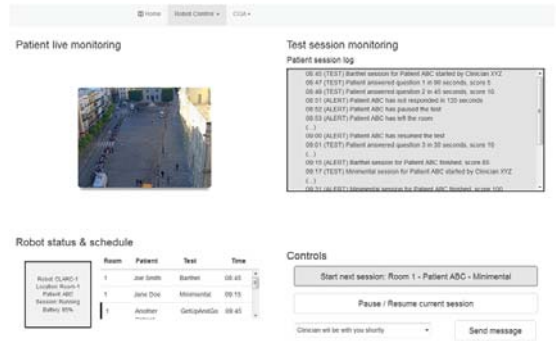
Home Robot Control ▾ CGA ▾

Patient live monitoring

Test session monitoring

Patient session log

08:45 (TEST) Barthel session for Patient ABC started by Clinician XYZ
08:47 (TEST) Patient answered question 1 in 90 seconds, score 5
08:49 (TEST) Patient answered question 2 in 45 seconds, score 10
08:51 (ALERT) Patient ABC has not responded in 120 seconds
08:52 (ALERT) Patient ABC has paused the test
08:53 (ALERT) Patient ABC has left the room
(...)
09:00 (ALERT) Patient ABC has resumed the test
09:01 (TEST) Patient answered question 3 in 30 seconds, score 10
(...)
09:15 (ALERT) Barthel session for Patient ABC finished, score 85
09:17 (TEST) Minimental session for Patient ABC started by Clinician XYZ
(...)
09:31 (ALERT) Minimental session for Patient ABC finished, score 100

Robot status & schedule

Robot CLARC-1
Location Room-1
Patient ABC
Session Running
Battery 85%

| Room | Patient | Test | Time |
|---|---|---|---|
| 1 | Joe Smith | Barthel | 08:45 |
| 1 | Jane Doe | Minimental | 09:15 |
| 1 | Another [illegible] | GetUpAndGo | 09:45 |

Controls

Start next session: Room 1 - Patient ABC - Minimental

Pause / Resume current session

Clinician will be with you shortly

Send message